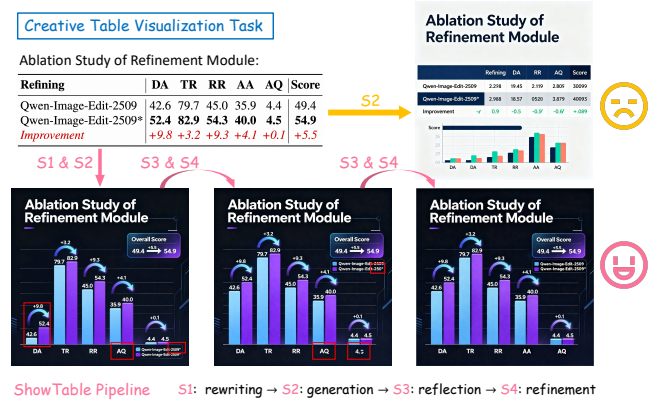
Creative Table Visualization Task

Ablation Study of Refinement Module:

| Refining | DA | TR | RR | AA | AQ | Score |
|---|---|---|---|---|---|---|
| Qwen-Image-Edit-2509 | 42.6 | 79.7 | 45.0 | 35.9 | 4.4 | 49.4 |
| Qwen-Image-Edit-2509* | **52.4** | **82.9** | **54.3** | **40.0** | **4.5** | **54.9** |
| *Improvement* | *+9.8* | *+3.2* | *+9.3* | *+4.1* | *+0.1* | *+5.5* |

S2

Ablation Study of Refinement Module

| Refining | DA | TR | RR | AQ | Score |
|---|---|---|---|---|---|
| Qwen-Image-Edit-2509 | 2.298 | 19.45 | 2.119 | 2.805 | 30099 |
| Qwen-Image-Edit-2509* | 2.968 | 18.57 | 0520 | 3.879 | 40993 |
| Improvement | -7 | 0.9 | -0.5 | -0.9' | -0.4' | +099 |

Score

DA DA TR RR AA AQ

S1 & S2

S3 & S4

S3 & S4

Ablation Study of Refinement Module

Overall Score 49.4 → 54.9

+9.8 +3.2 +9.3 +4.1 +0.1

42.6 52.4 79.7 82.9 45.0 54.3 35.9 40.0 4.4 4.5

DA TR RR AQ

Qwen-Image-Edit-2509 Qwen-Image-Edit-2509*

Ablation Study of Refinement Module

Overall Score 49.4 → 54.9

+9.8 +3.2 +9.3 +4.1 +0.1

42.6 52.4 79.7 82.9 45.0 54.3 35.9 40.0 4.4 4.5

DA TR RR AQ

Qwen-Image-Edit-2509 Qwen-Image-Edit-2509*

Ablation Study of Refinement Module

Overall Score 49.4 → 54.9

+9.8 +3.2 +9.3 +4.1 +0.1

42.6 52.4 79.7 82.9 45.0 54.3 35.9 40.0 4.4 4.5

DA TR RR AA AQ

Qwen-Image-Edit-2509 Qwen-Image-Edit-2509*

ShowTable Pipeline

S1: rewriting → S2: generation → S3: reflection → S4: refinement